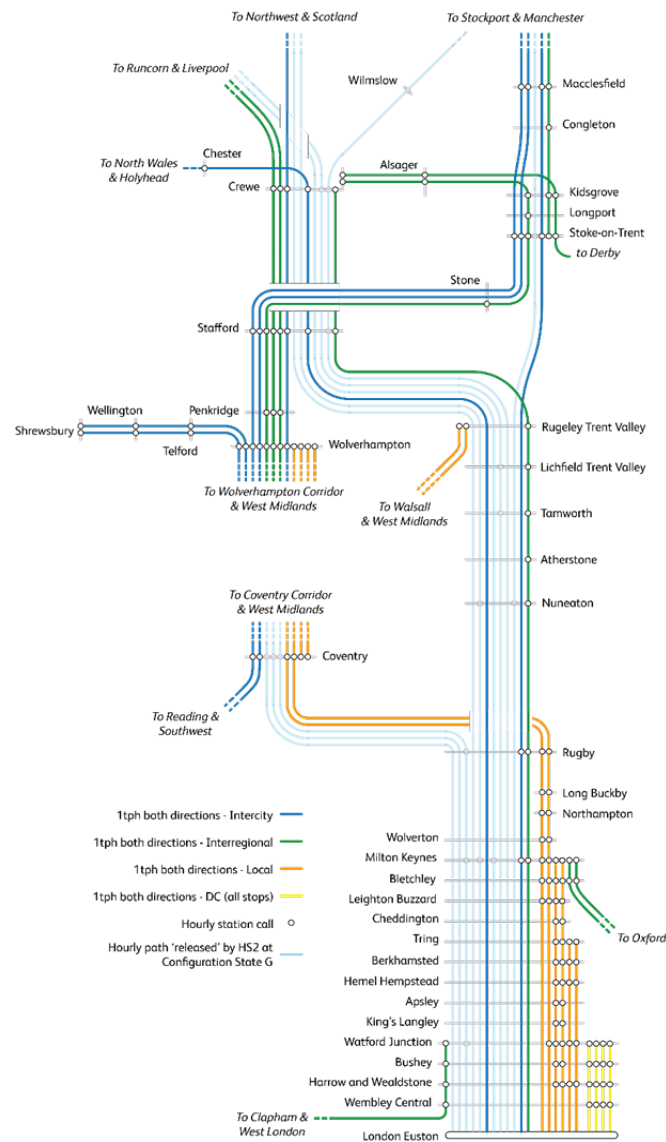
To Northwest & Scotland

To Stockport & Manchester

To Runcorn & Liverpool

Wilmslow

Macclesfield

Congleton

To North Wales & Holyhead

Chester

Crewe

Alsager

Kidsgrove

Longport

Stoke-on-Trent

to Derby

Stone

Stafford

Wellington

Penkridge

Shrewsbury

Telford

Wolverhampton

To Wolverhampton Corridor & West Midlands

Rugeley Trent Valley

Lichfield Trent Valley

To Walsall & West Midlands

Tamworth

Atherstone

Nuneaton

To Coventry Corridor & West Midlands

Coventry

To Reading & Southwest

Rugby

Long Buckby

Northampton

Wolverton

Milton Keynes

Bletchley

Leighton Buzzard

Cheddington

Tring

Berkhamsted

Hemel Hempstead

Apsley

King's Langley

Watford Junction

Bushey

Harrow and Wealdstone

Wembley Central

London Euston

To Oxford

To Clapham & West London

1tph both directions - Intercity

1tph both directions - Interregional

1tph both directions - Local

1tph both directions - DC (all stops)

Hourly station call

Hourly path 'released' by HS2 at Configuration State G